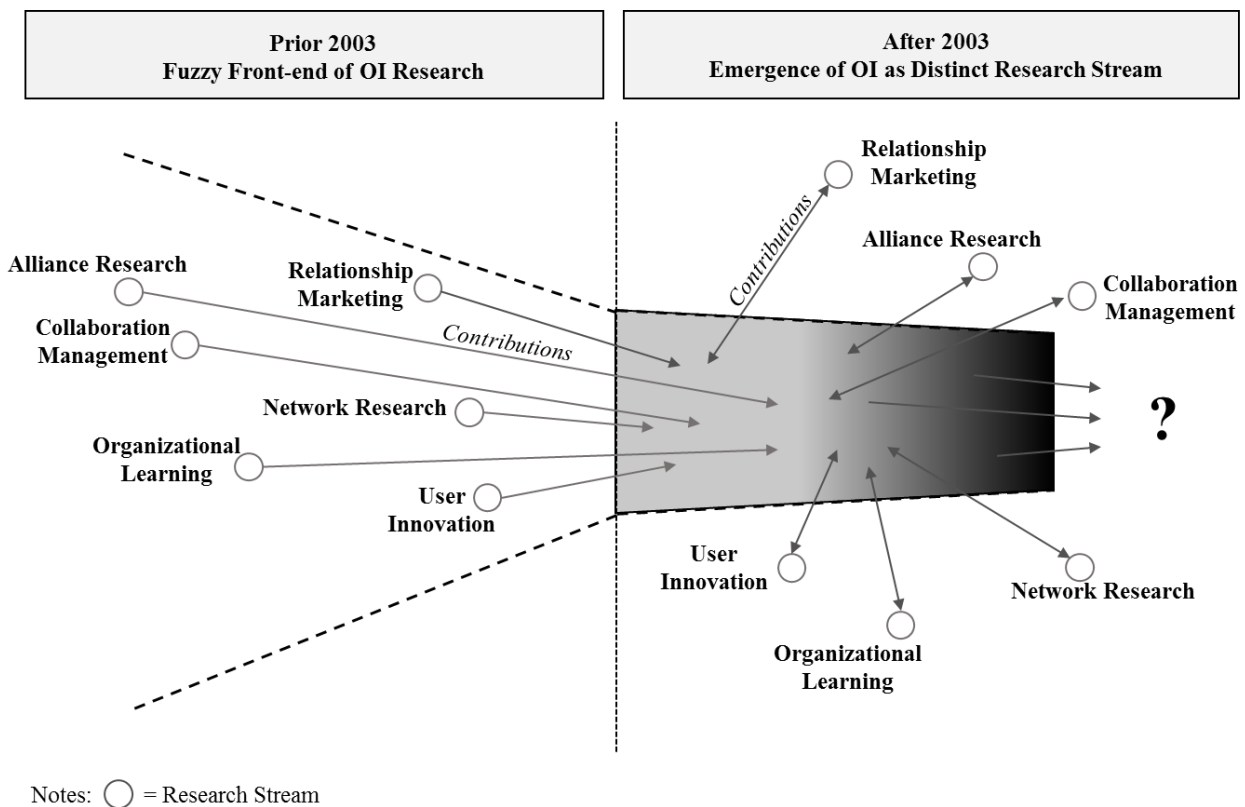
Prior 2003
Fuzzy Front-end of OI Research

After 2003
Emergence of OI as Distinct Research Stream

Alliance Research

Relationship Marketing

Collaboration Management

Contributions

Network Research

Organizational Learning

User Innovation

Relationship Marketing

Contributions

Alliance Research

Collaboration Management

?

User Innovation

Organizational Learning

Network Research

Notes: ◯ = Research Stream